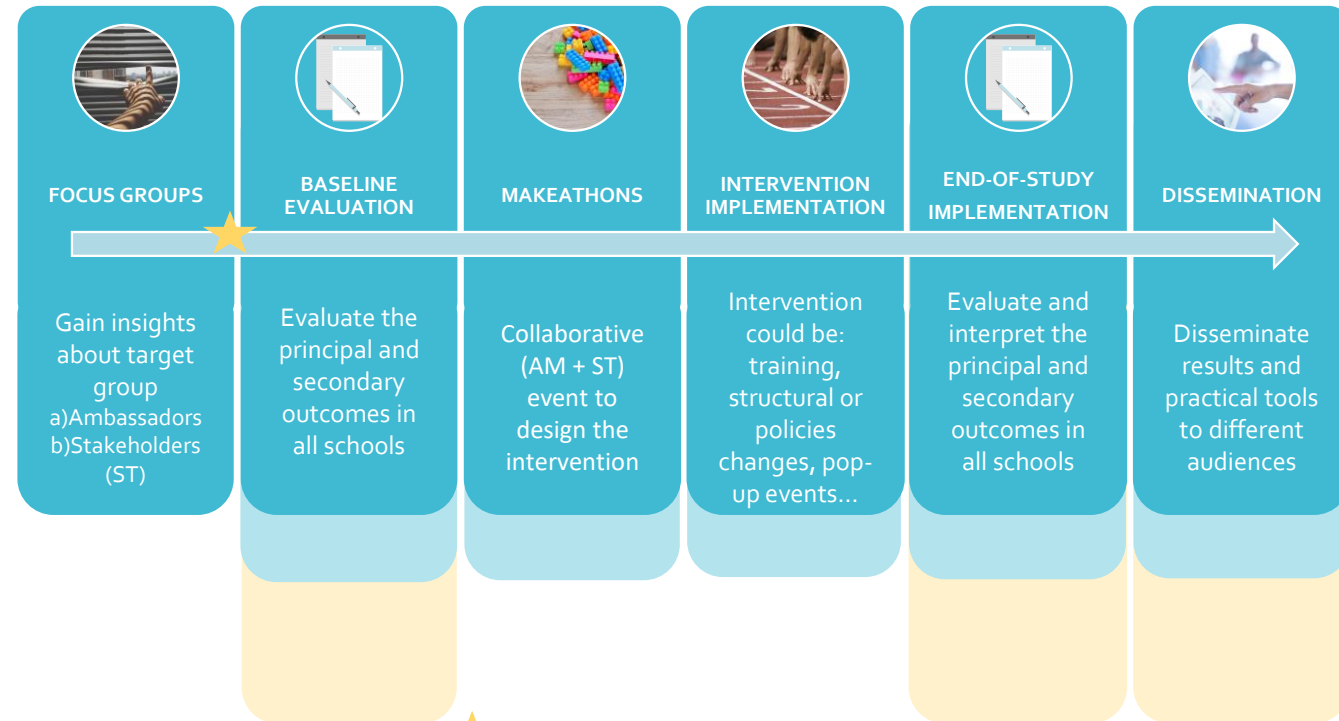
FOCUS GROUPS

Gain insights about target group
a)Ambassadors
b)Stakeholders (ST)

BASELINE EVALUATION

Evaluate the principal and secondary outcomes in all schools

MAKEATHONS

Collaborative (AM + ST) event to design the intervention

INTERVENTION IMPLEMENTATION

Intervention could be: training, structural or policies changes, pop-up events...

END-OF-STUDY IMPLEMENTATION

Evaluate and interpret the principal and secondary outcomes in all schools

DISSEMINATION

Disseminate results and practical tools to different audiences